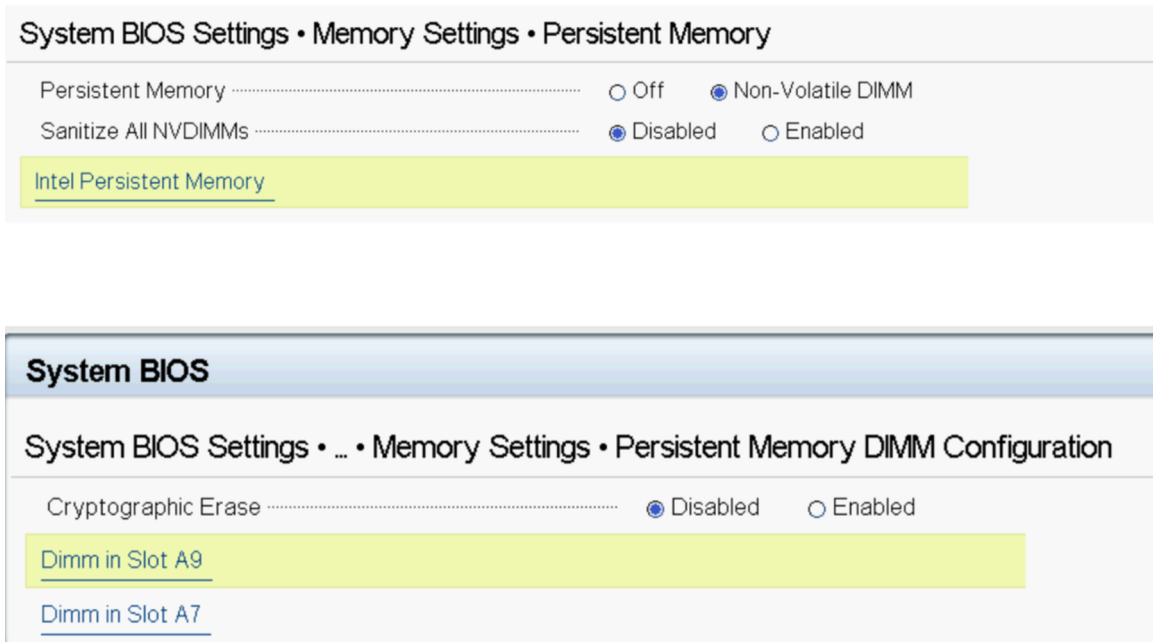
System BIOS Settings • Memory Settings • Persistent Memory

Persistent Memory ○ Off ◉ Non-Volatile DIMM

Sanitize All NVDIMMs ◉ Disabled ○ Enabled

Intel Persistent Memory

System BIOS

System BIOS Settings • ... • Memory Settings • Persistent Memory DIMM Configuration

Cryptographic Erase ◉ Disabled ○ Enabled

Dimm in Slot A9

Dimm in Slot A7